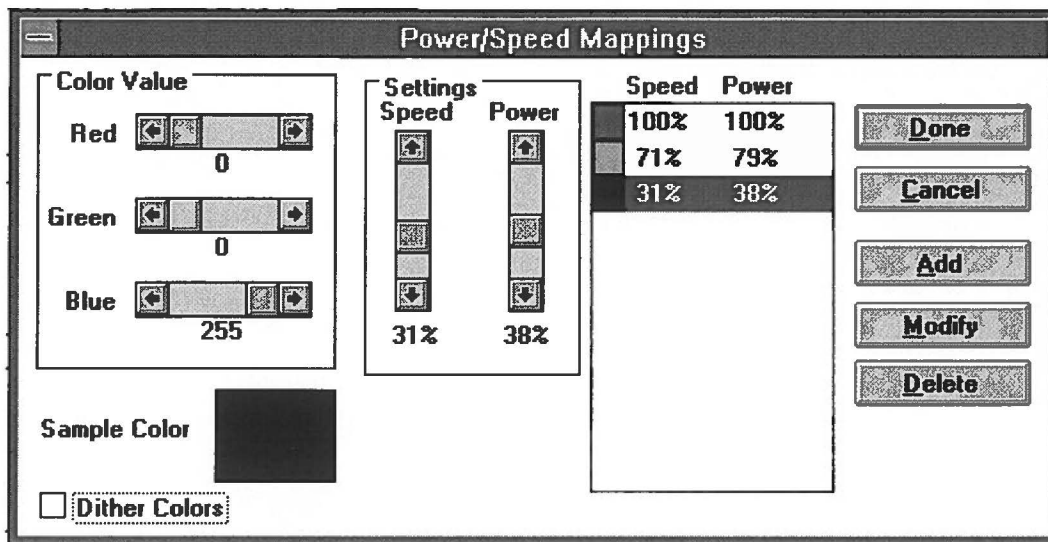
Power/Speed Mappings

Color Value

Red
0

Green
0

Blue
255

Settings
Speed Power

31% 38%

| Speed | Power |
|---|---|
| 100% | 100% |
| 71% | 79% |
| 31% | 38% |

Done

Cancel

Add

Modify

Delete

Sample Color

Dither Colors